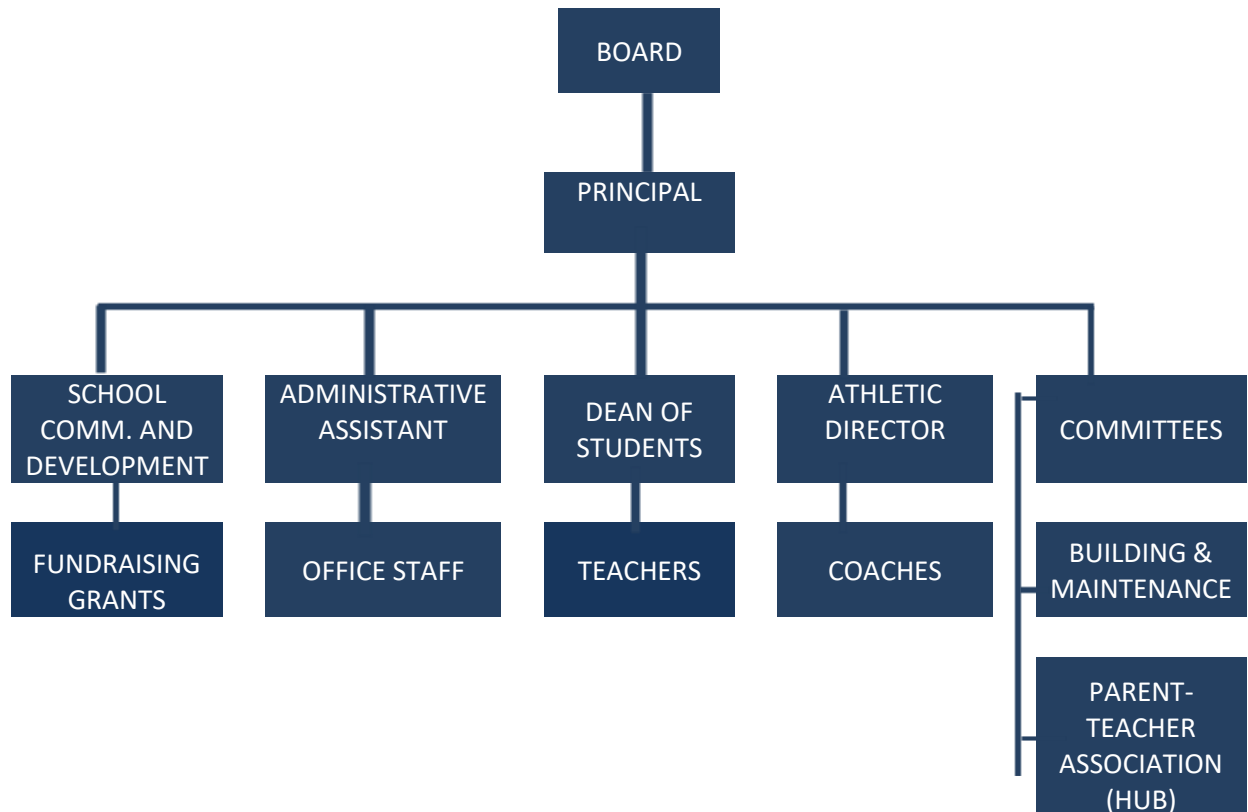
BOARD

PRINCIPAL

SCHOOL COMM. AND DEVELOPMENT

ADMINISTRATIVE ASSISTANT

DEAN OF STUDENTS

ATHLETIC DIRECTOR

COMMITTEES

FUNDRAISING GRANTS

OFFICE STAFF

TEACHERS

COACHES

BUILDING & MAINTENANCE

PARENT-TEACHER ASSOCIATION (HUB)